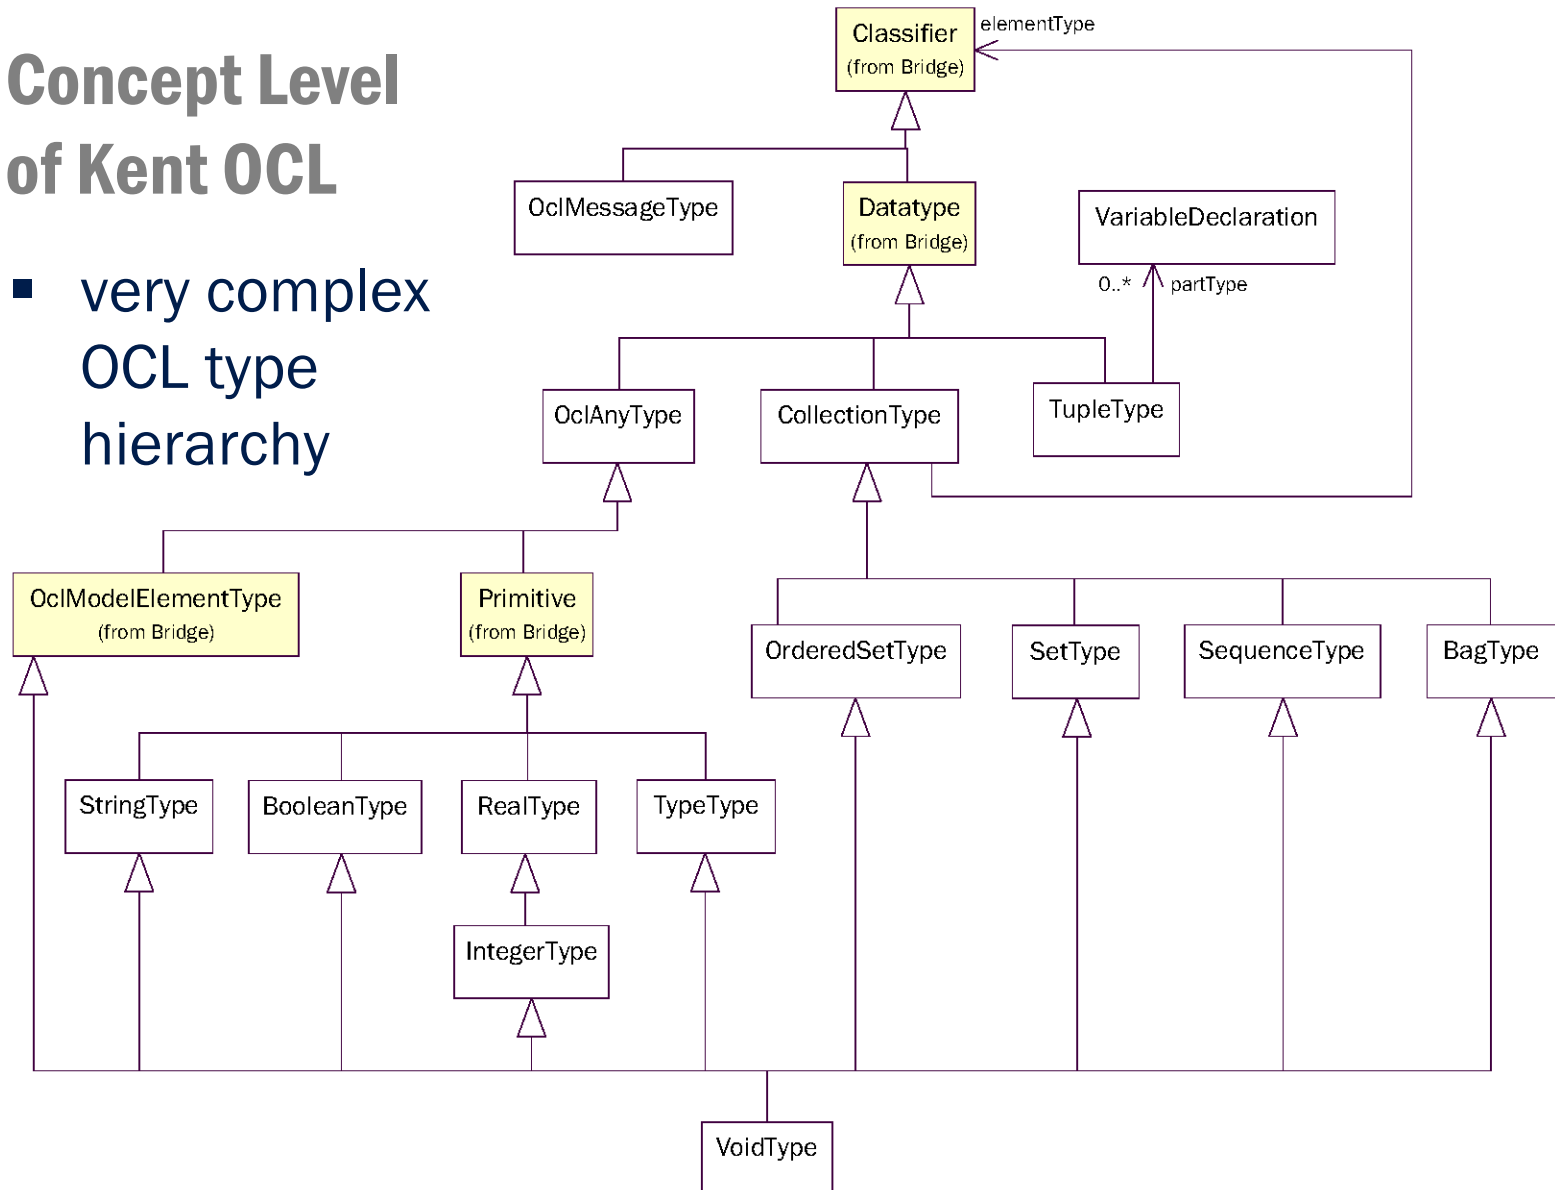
Concept Level of Kent OCL

▪ very complex OCL type hierarchy

Classifier
(from Bridge)

elementType

OclMessageType

Datatype
(from Bridge)

VariableDeclaration

0..*

partType

OclAnyType

CollectionType

TupleType

OclModelElementType
(from Bridge)

Primitive
(from Bridge)

OrderedSetType

SetType

SequenceType

BagType

StringType

BooleanType

RealType

TypeType

IntegerType

VoidType